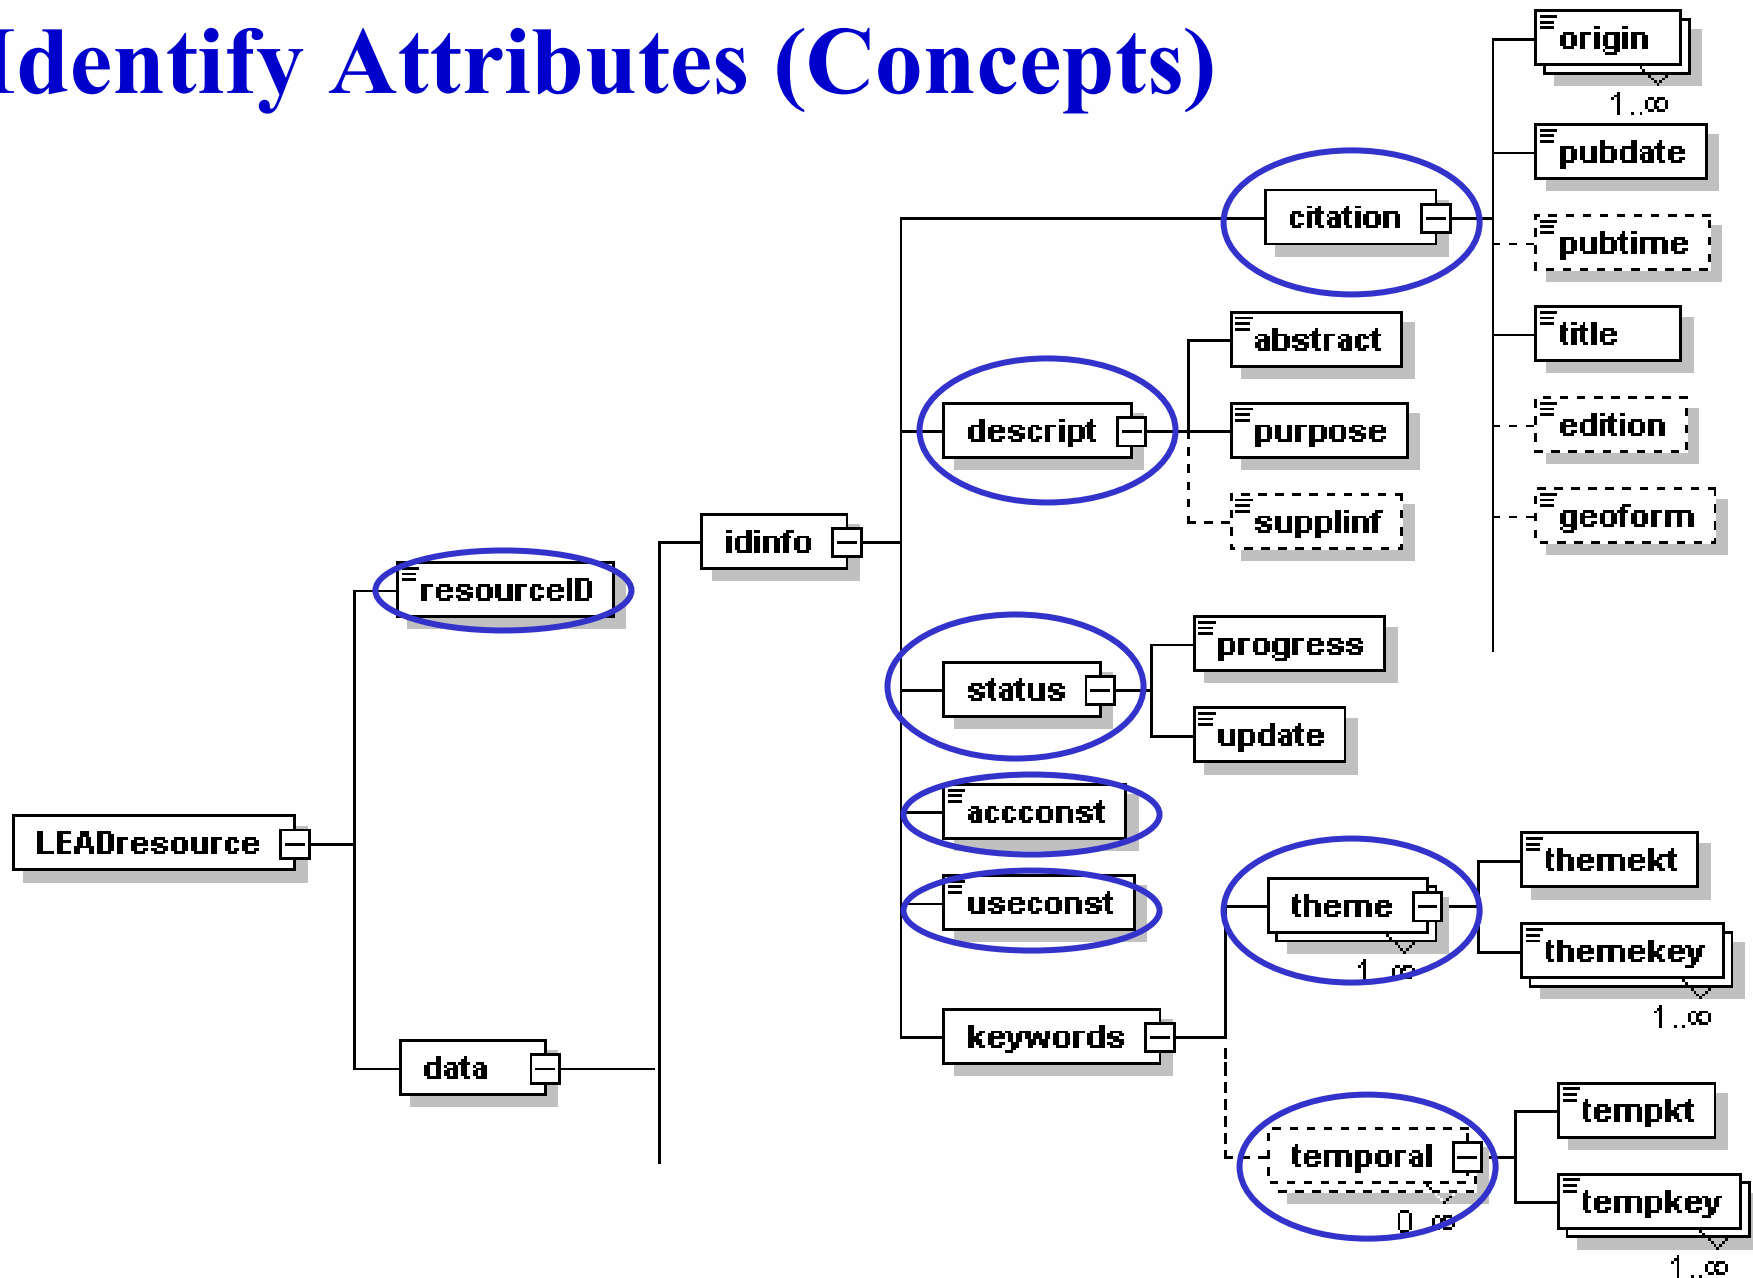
Identify Attributes (Concepts)

origin
1..∞
pubdate
citation
pubtime
title
abstract
descript
purpose
edition
suppling
geoform
idinfo
resourceID
progress
status
update
accconst
LEADresource
themekt
theme
useconst
themekey
1..∞
1..∞
keywords
data
tempkt
temporal
tempkey
0..∞
1..∞